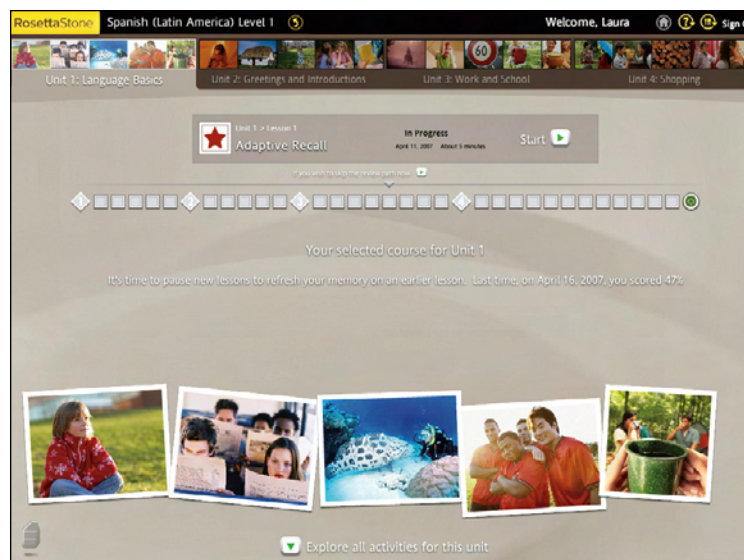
RosettaStone Spanish (Latin America) Level 1

Welcome, Laura

Sign

Unit 1: Language Basics

Unit 2: Greetings and Introductions

Unit 3: Work and School

Unit 4: Shopping

60

Unit 1 > Lesson 1

Adaptive Recall

In Progress

April 11, 2007 About 5 minutes

Start

If you wish to skip the review path now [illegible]

1 2 3 4

Your selected course for Unit 1

It's time to pause new lessons to refresh your memory on an earlier lesson. Last time, on April 16, 2007, you scored 47%

Explore all activities for this unit